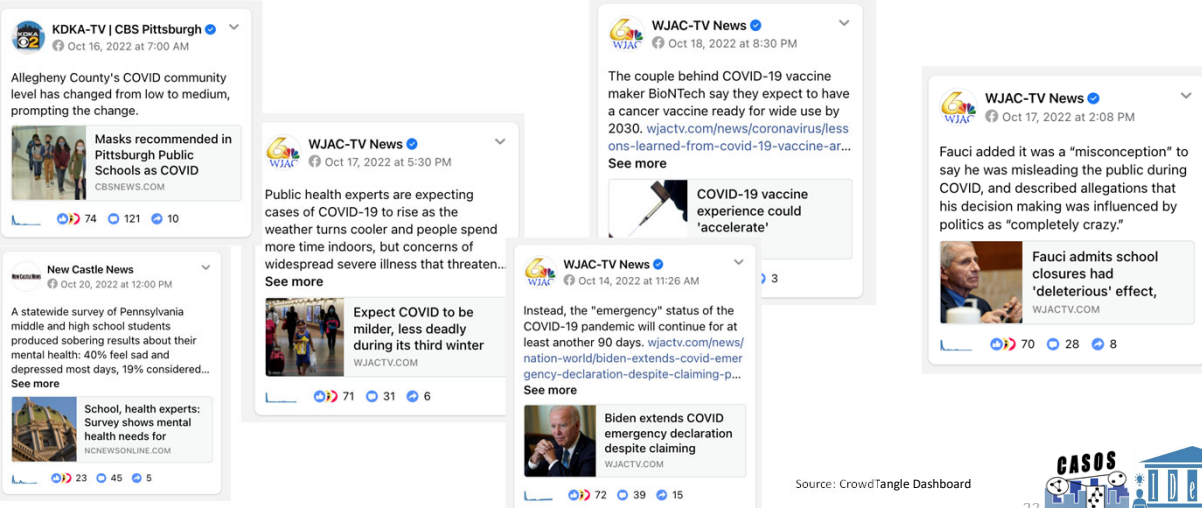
KDKA-TV | CBS Pittsburgh
Oct 16, 2022 at 7:00 AM

Allegheny County's COVID community level has changed from low to medium, prompting the change.

Masks recommended in Pittsburgh Public Schools as COVID
CBSNEWS.COM

74 121 10

New Castle News
Oct 20, 2022 at 12:00 PM

A statewide survey of Pennsylvania middle and high school students produced sobering results about their mental health: 40% feel sad and depressed most days, 19% considered...
See more

School, health experts: Survey shows mental health needs for
NCNEWSONLINE.COM

23 45 5

WJAC-TV News
Oct 17, 2022 at 5:30 PM

Public health experts are expecting cases of COVID-19 to rise as the weather turns cooler and people spend more time indoors, but concerns of widespread severe illness that threaten...
See more

Expect COVID to be milder, less deadly during its third winter
WJACTV.COM

71 31 6

WJAC-TV News
Oct 18, 2022 at 8:30 PM

The couple behind COVID-19 vaccine maker BioNTech say they expect to have a cancer vaccine ready for wide use by 2030. wjactv.com/news/coronavirus/lessons-learned-from-covid-19-vaccine-ar...
See more

COVID-19 vaccine experience could 'accelerate'

3

WJAC-TV News
Oct 14, 2022 at 11:26 AM

Instead, the "emergency" status of the COVID-19 pandemic will continue for at least another 90 days. wjactv.com/news/nation-world/biden-extends-covid-emergency-declaration-despite-claiming-p...
See more

Biden extends COVID emergency declaration despite claiming
WJACTV.COM

72 39 15

WJAC-TV News
Oct 17, 2022 at 2:08 PM

Fauci added it was a “misconception” to say he was misleading the public during COVID, and described allegations that his decision making was influenced by politics as “completely crazy.”

Fauci admits school closures had 'deleterious' effect,
WJACTV.COM

70 28 8

Source: CrowdTangle Dashboard

CASOS

IDe